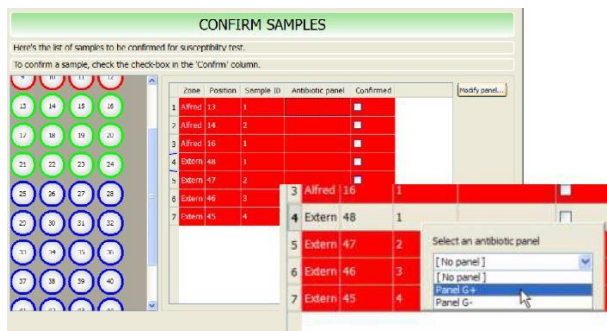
CONFIRM SAMPLES

Here's the list of samples to be confirmed for susceptibility test.

To confirm a sample, check the check-box in the 'Confirm' column.

9 10 11 12
13 14 15 16
17 18 19 20
21 22 23 24
25 26 27 28
29 30 31 32
33 34 35 36
37 38 39 40
41 42 43 44

| | Zone | Position | Sample ID | Antibiotic panel | Confirmed |
|---|---|---|---|---|---|
| 1 | Alfred | 13 | 1 | | |
| 2 | Alfred | 14 | 2 | | |
| 3 | Alfred | 16 | 1 | | |
| 4 | Extern | 48 | 1 | | |
| 5 | Extern | 47 | 2 | | |
| 6 | Extern | 46 | 3 | | |
| 7 | Extern | 45 | 4 | | |

Modify panel...

| | | | | |
|---|---|---|---|---|
| 3 | Alfred | 16 | 1 | |
| 4 | Extern | 48 | 1 | |
| 5 | Extern | 47 | 2 | |
| 6 | Extern | 46 | 3 | |
| 7 | Extern | 45 | 4 | |

Select an antibiotic panel

[ No panel ]
[ No panel ]
Panel G+
Panel G-